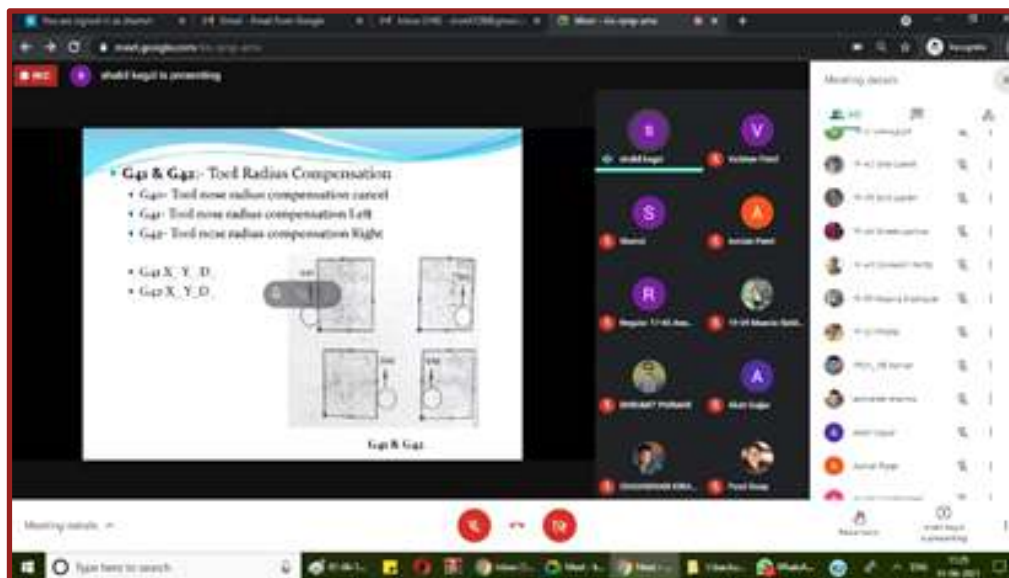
REC

shakil kagzi is presenting

G41 & G42:- Tool Radius Compensation

G40- Tool nose radius compensation cancel

G41- Tool nose radius compensation Left

G42- Tool nose radius compensation Right

G41 X_ Y_ D_

G42 X_ Y_ D_

G41 & G42

Meeting details

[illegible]

Meeting details

Type here to search